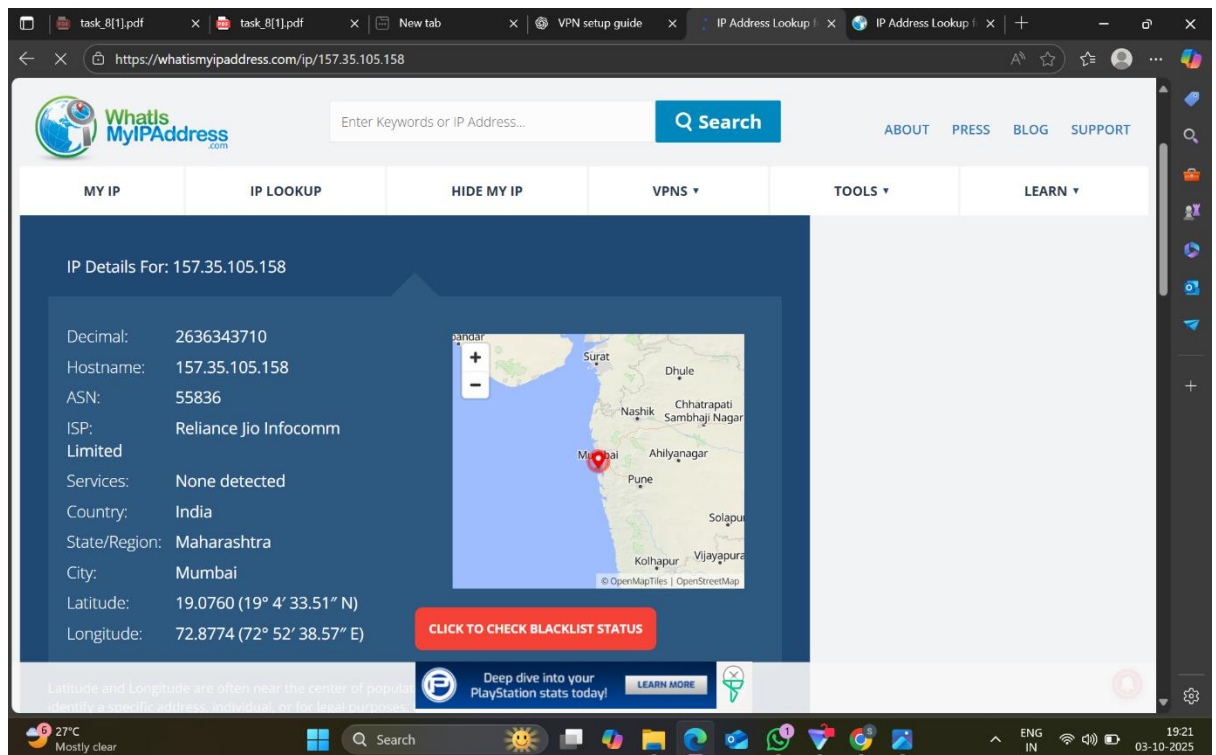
task_8[1].pdf
task_8[1].pdf
New tab
VPN setup guide
IP Address Lookup f
IP Address Lookup f

https://whatismyipaddress.com/ip/157.35.105.158

WhatIs MyIPAddress .com

Enter Keywords or IP Address...

Search

ABOUT PRESS BLOG SUPPORT

MY IP
IP LOOKUP
HIDE MY IP
VPNS ▾
TOOLS ▾
LEARN ▾

IP Details For: 157.35.105.158

| | |
|---|---|
| Decimal: | 2636343710 |
| Hostname: | 157.35.105.158 |
| ASN: | 55836 |
| ISP: | Reliance Jio Infocomm Limited |
| Services: | None detected |
| Country: | India |
| State/Region: | Maharashtra |
| City: | Mumbai |
| Latitude: | 19.0760 (19° 4′ 33.51″ N) |
| Longitude: | 72.8774 (72° 52′ 38.57″ E) |

+
−
Surat
Dhule
Nashik
Chhatrapati Sambhaji Nagar
Mumbai
Ahilyanagar
Pune
Solapur
Kolhapur
Vijayapura
© OpenMapTiles | OpenStreetMap

CLICK TO CHECK BLACKLIST STATUS

Latitude and Longitude are often near the center of popular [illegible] identify a specific address, individual, or for legal purposes

Deep dive into your PlayStation stats today!
LEARN MORE

27°C
Mostly clear
Search
ENG IN
19:21
03-10-2025